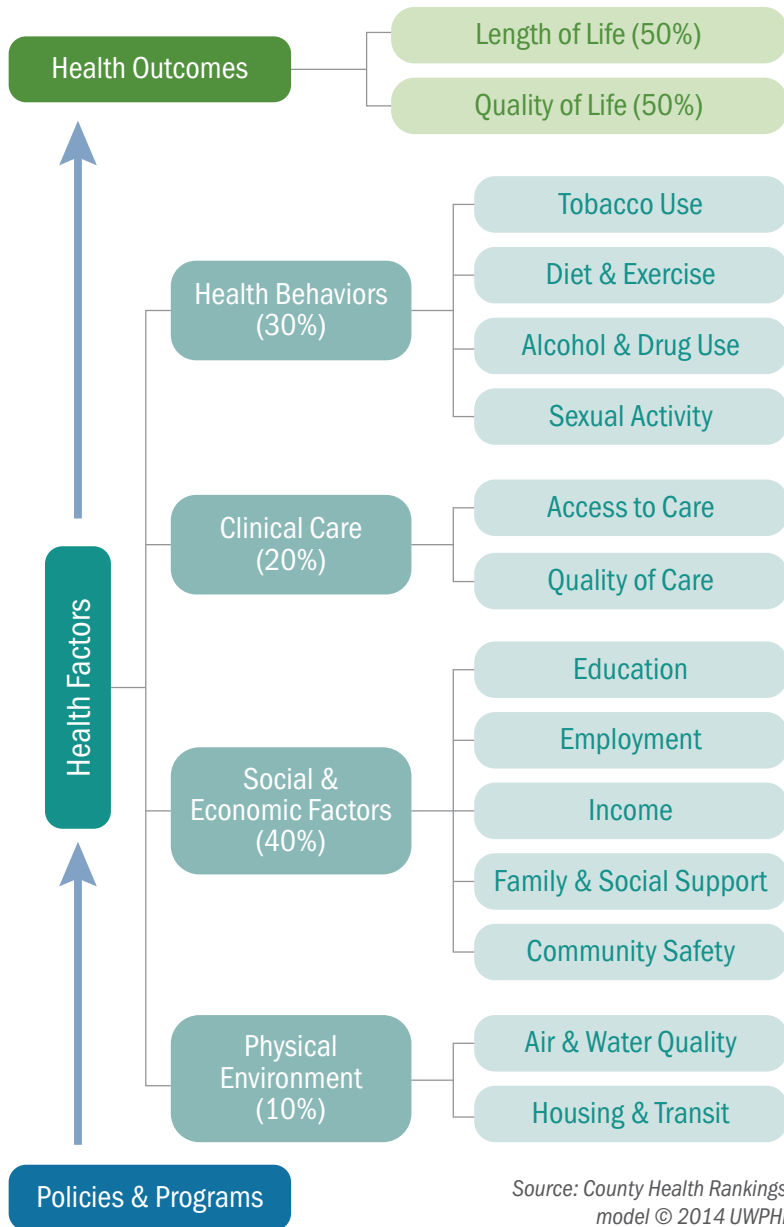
Health Outcomes

Length of Life (50%)

Quality of Life (50%)

Health Factors

Health Behaviors (30%)

Tobacco Use

Diet & Exercise

Alcohol & Drug Use

Sexual Activity

Clinical Care (20%)

Access to Care

Quality of Care

Social & Economic Factors (40%)

Education

Employment

Income

Family & Social Support

Community Safety

Physical Environment (10%)

Air & Water Quality

Housing & Transit

Policies & Programs

Source: County Health Rankings model © 2014 UWPH